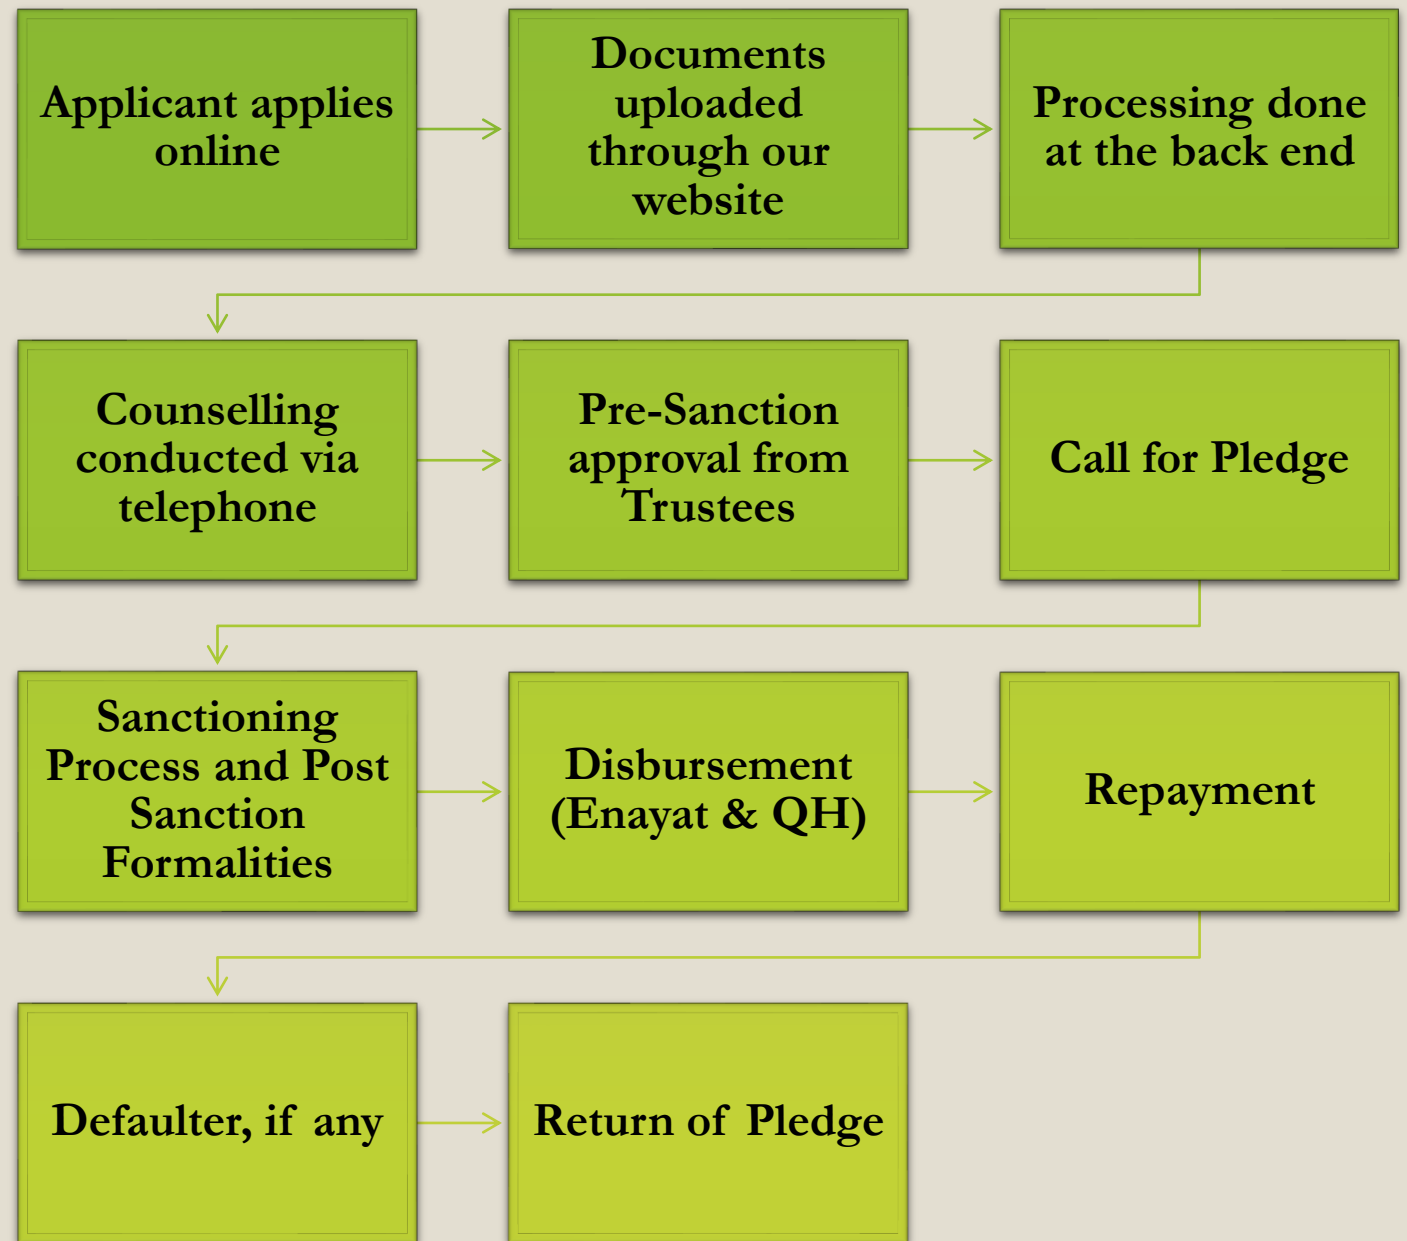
Applicant applies online

Documents uploaded through our website

Processing done at the back end

Counselling conducted via telephone

Pre-Sanction approval from Trustees

Call for Pledge

Sanctioning Process and Post Sanction Formalities

Disbursement (Enayat & QH)

Repayment

Defaulter, if any

Return of Pledge